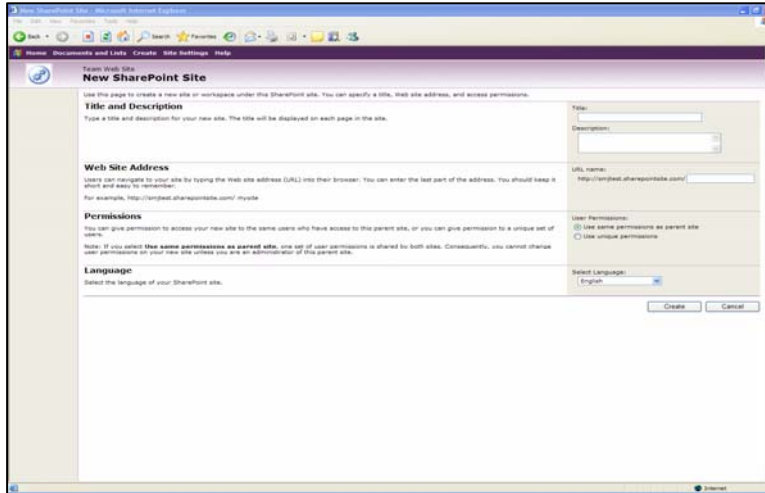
New SharePoint Site - Microsoft Internet Explorer

File Edit View Favorites Tools Help

Back Search Favorites

Home Documents and Lists Create Site Settings Help

Team Web Site
New SharePoint Site

Use this page to create a new site or workspace under this SharePoint site. You can specify a title, Web site address, and access permissions.

Title and Description

Type a title and description for your new site. The title will be displayed on each page in the site.

Title:

Description:

Web Site Address

Users can navigate to your site by typing the Web site address (URL) into their browser. You can enter the last part of the address. You should keep it short and easy to remember.

For example, http://smjtest.sharepointsite.com/ mysite

URL name:
http://smjtest.sharepointsite.com/

Permissions

You can give permission to access your new site to the same users who have access to this parent site, or you can give permission to a unique set of users.

Note: If you select Use same permissions as parent site, one set of user permissions is shared by both sites. Consequently, you cannot change user permissions on your new site unless you are an administrator of this parent site.

User Permissions:
Use same permissions as parent site
Use unique permissions

Language

Select the language of your SharePoint site.

Select Language:
English

Create Cancel

Internet